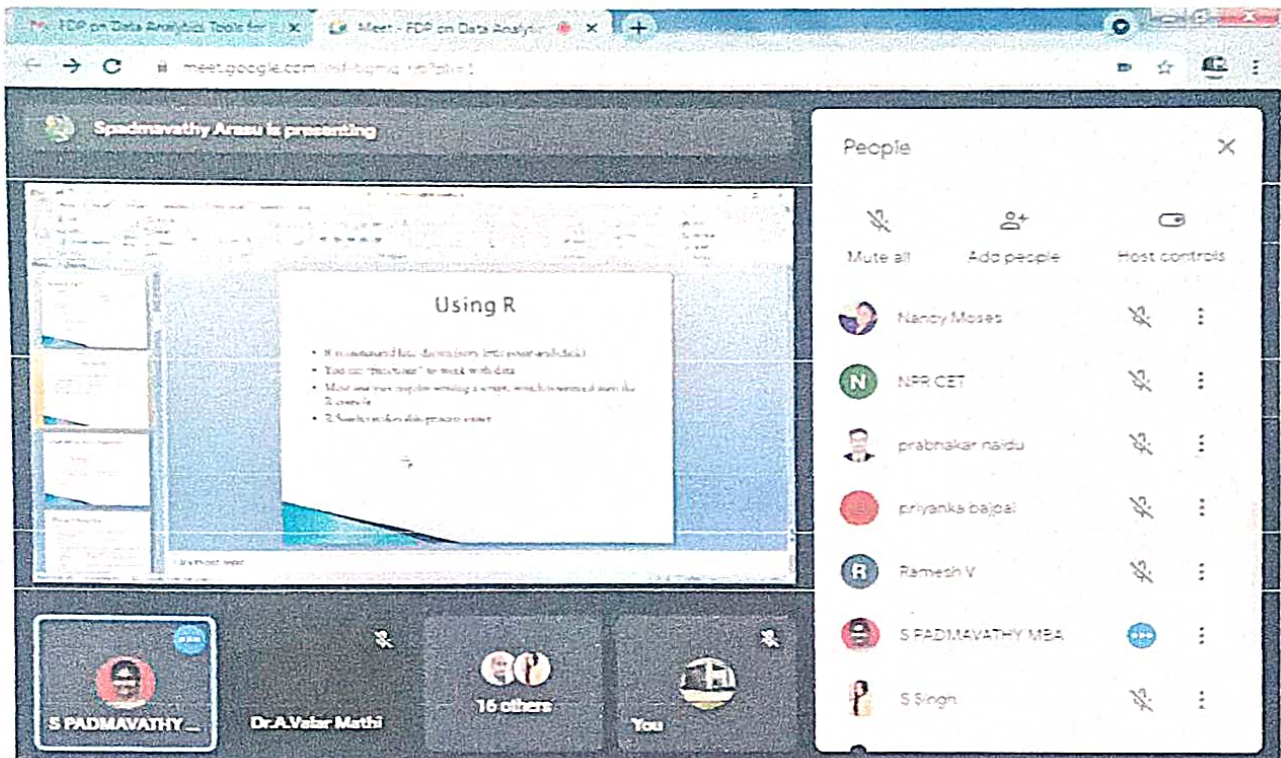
FDP on Data Analytics Tools for
Meet - FDP on Data Analytic
meet.google.com/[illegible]

Spadmavathy Arasu is presenting

Using R

- R is command line driven (very little point-and-click)
- You use "functions" to work with data
- Most analysis requires writing a script, which is entered into the R console
- R Studio makes this process easier

People

Mute all
Add people
Host controls

Nancy Moses
NPR CET
prabhakar naidu
priyanka bajpai
Ramesh V
S PADMAVATHY MBA
S Singh

S PADMAVATHY ...
Dr.A.Valar Mathi
16 others
You